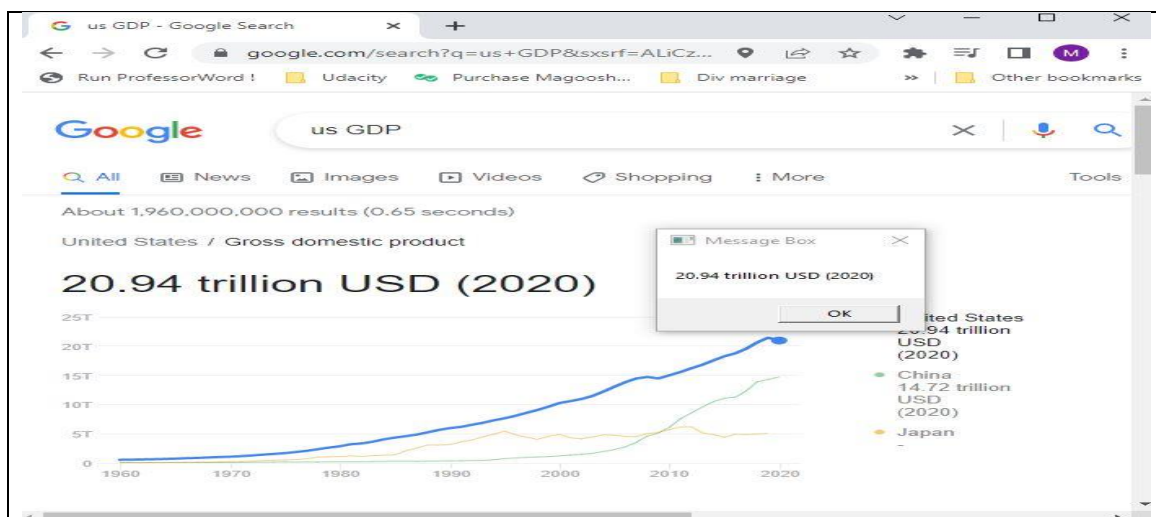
G us GDP - Google Search × +

google.com/search?q=us+GDP&sxsrf=ALiCz...

M

Run ProfessorWord ! Udacity Purchase Magoosh... Div marriage » Other bookmarks

Google

us GDP

All News Images Videos Shopping More Tools

About 1,960,000,000 results (0.65 seconds)

United States / Gross domestic product

20.94 trillion USD (2020)

Message Box

20.94 trillion USD (2020)

OK

25T

20T

15T

10T

5T

0

1960 1970 1980 1990 2000 2010 2020

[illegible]ited States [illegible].94 trillion USD (2020)

China 14.72 trillion USD (2020)

Japan